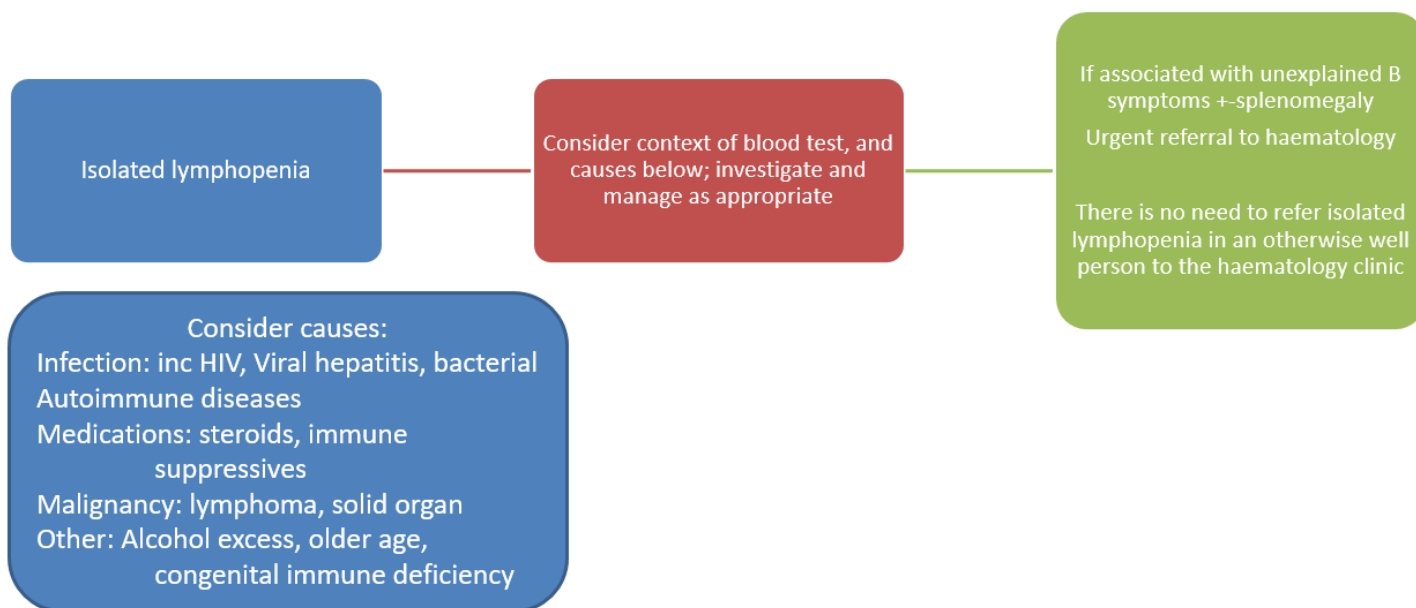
Isolated lymphopenia

Consider context of blood test, and causes below; investigate and manage as appropriate

If associated with unexplained B symptoms +-splenomegaly

Urgent referral to haematology

There is no need to refer isolated lymphopenia in an otherwise well person to the haematology clinic

Consider causes:
Infection: inc HIV, Viral hepatitis, bacterial
Autoimmune diseases
Medications: steroids, immune suppressives
Malignancy: lymphoma, solid organ
Other: Alcohol excess, older age, congenital immune deficiency